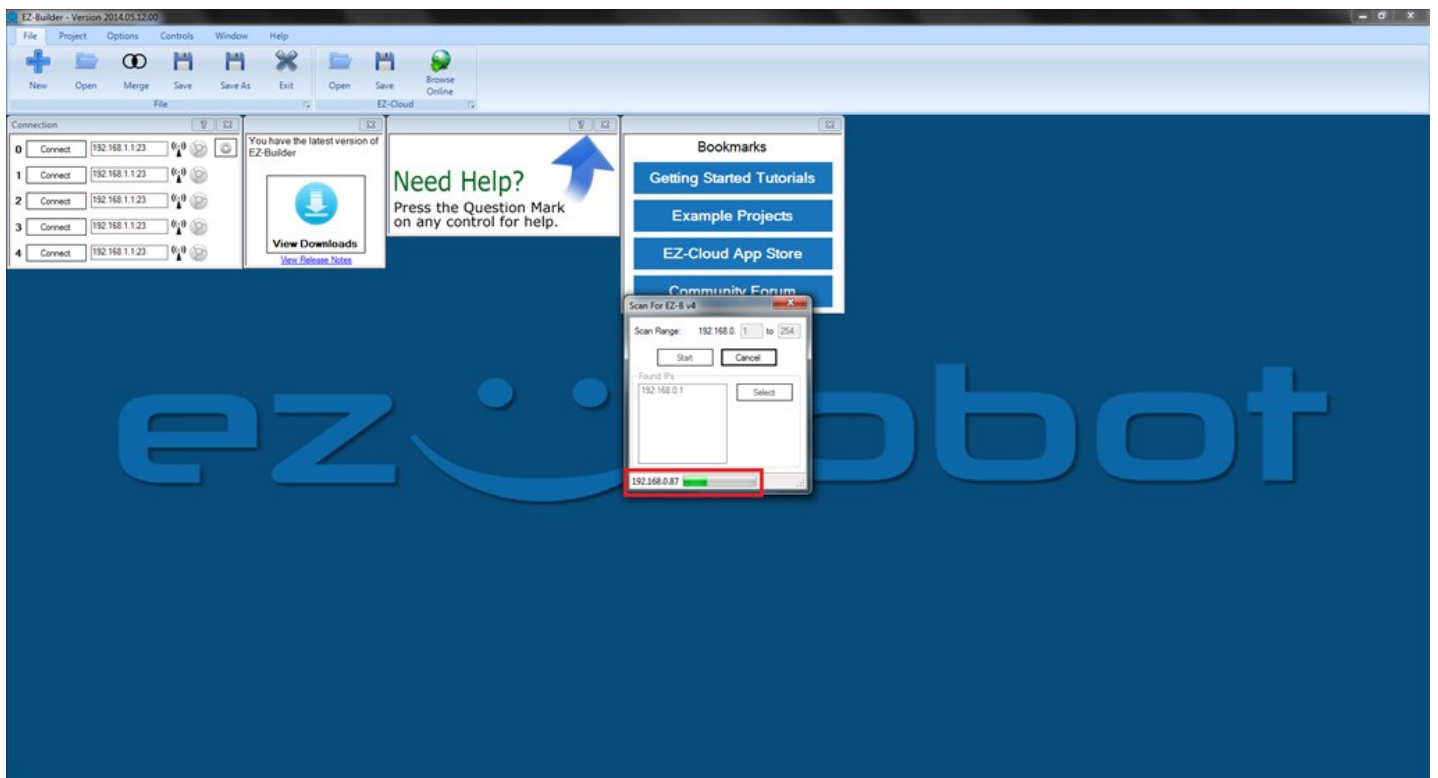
EZ-Builder - Version 2014.05.12.00

File Project Options Controls Window Help

New Open Merge Save Save As Exit Open Save Browse Online

File EZ-Cloud

Connection

0 Connect 192.168.1.1:23

1 Connect 192.168.1.1:23

2 Connect 192.168.1.1:23

3 Connect 192.168.1.1:23

4 Connect 192.168.1.1:23

You have the latest version of EZ-Builder

View Downloads

View Release Notes

Need Help?

Press the Question Mark on any control for help.

Bookmarks

Getting Started Tutorials

Example Projects

EZ-Cloud App Store

Community Forum

Scan For EZ-B v4

Scan Range: 192.168.0. 1 to 254

Start Cancel

Found IPs

192.168.0.1

Select

192.168.0.87

ez robot